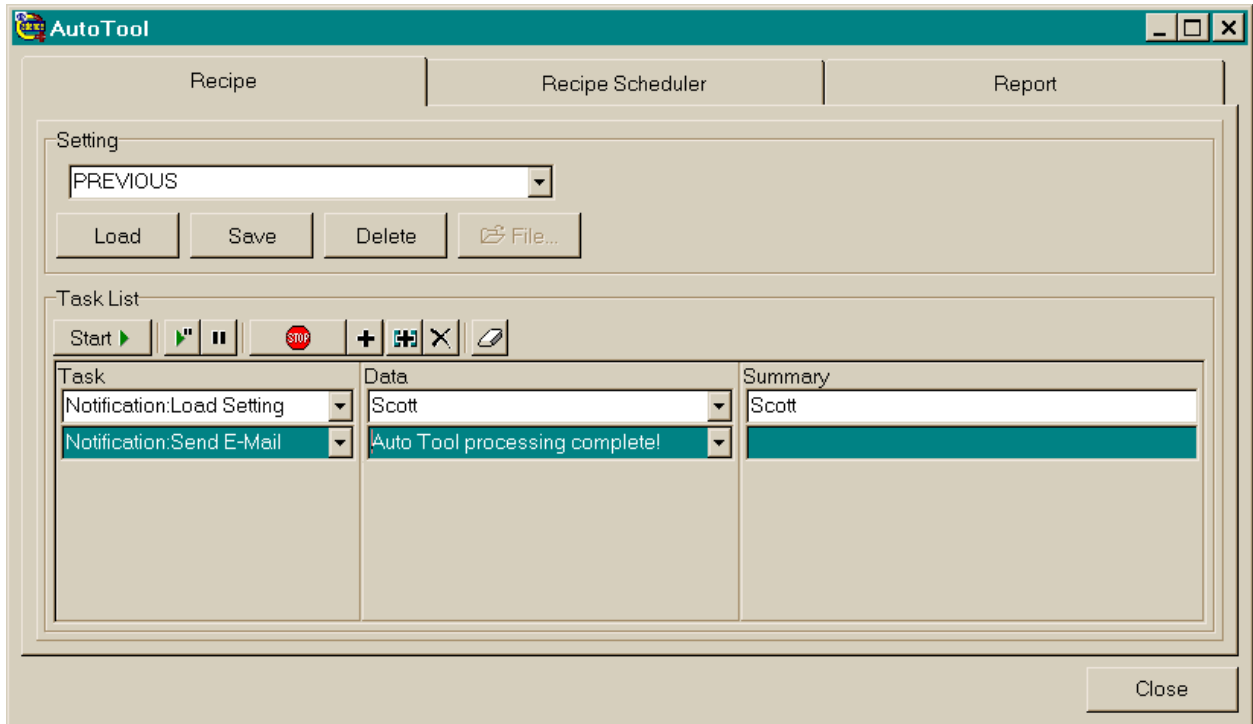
AutoTool

Recipe | Recipe Scheduler | Report

Setting
PREVIOUS
Load | Save | Delete | File...

Task List
Start | STOP

| Task | Data | Summary |
|---|---|---|
| Notification:Load Setting | Scott | Scott |
| Notification:Send E-Mail | Auto Tool processing complete! | |

Close